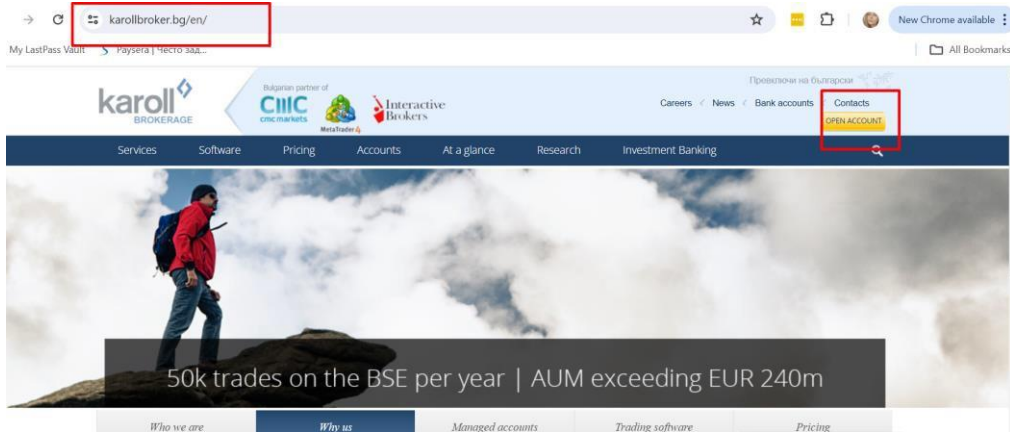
karollbroker.bg/en/

New Chrome available

My LastPass Vault Paysera | Често зад...

All Bookmarks

karoll BROKERAGE

Bulgarian partner of

CMC cmc markets

MetaTrader 4

Interactive Brokers

Превключи на български

Careers News Bank accounts Contacts

OPEN ACCOUNT

Services Software Pricing Accounts At a glance Research Investment Banking

50k trades on the BSE per year | AUM exceeding EUR 240m

Who we are Why us Managed accounts Trading software Pricing